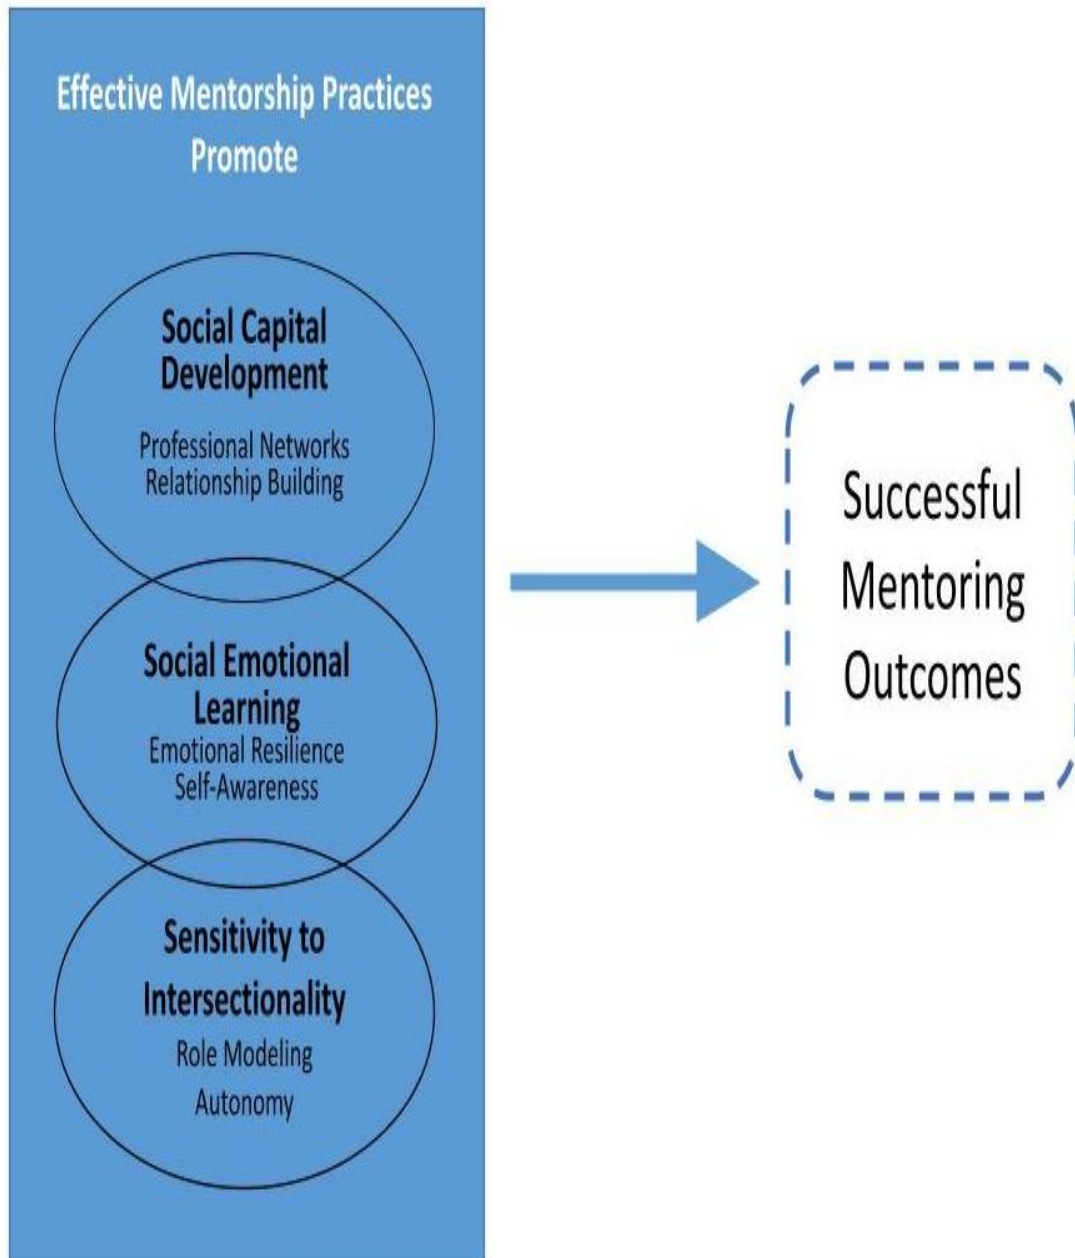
Effective Mentorship Practices Promote

Social Capital Development

Professional Networks
Relationship Building

Social Emotional Learning

Emotional Resilience
Self-Awareness

Sensitivity to Intersectionality

Role Modeling
Autonomy

Successful Mentoring Outcomes